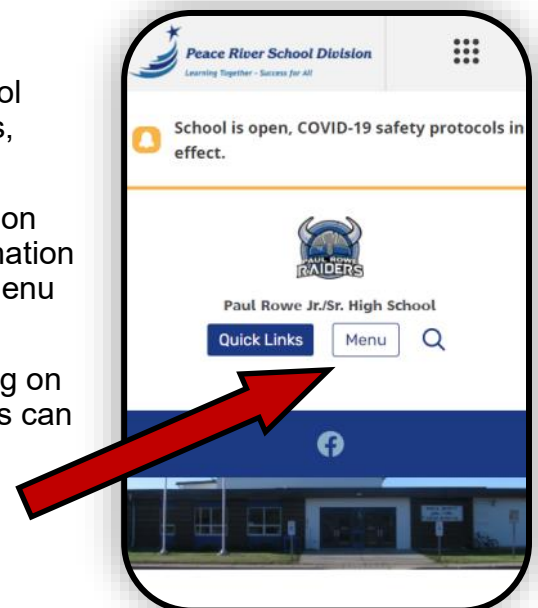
ol
s,

on
nation
enu

g on
s can

Peace River School Division
Learning Together - Success for All

School is open, COVID-19 safety protocols in effect.

PAUL ROWE
RAIDERS

Paul Rowe Jr./Sr. High School

Quick Links

Menu